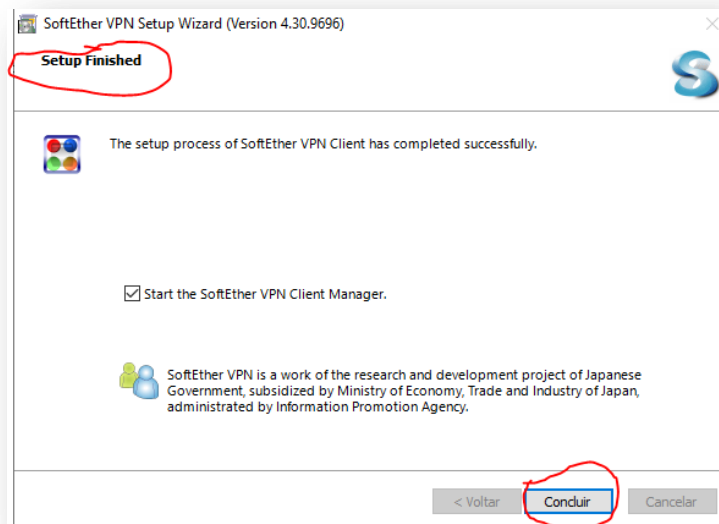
SoftEther VPN Setup Wizard (Version 4.30.9696)

Setup Finished

The setup process of SoftEther VPN Client has completed successfully.

Start the SoftEther VPN Client Manager.

SoftEther VPN is a work of the research and development project of Japanese Government, subsidized by Ministry of Economy, Trade and Industry of Japan, administrated by Information Promotion Agency.

< Voltar
Concluir
Cancelar